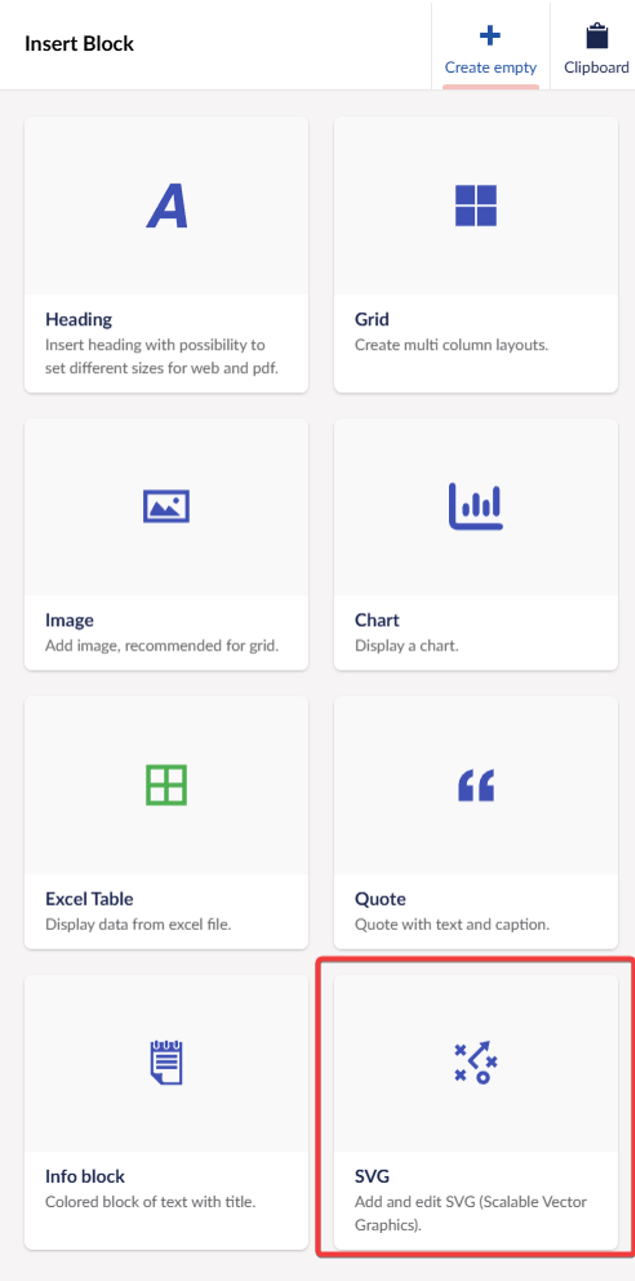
Insert Block

Create empty

Clipboard

Heading
Insert heading with possibility to set different sizes for web and pdf.

Grid
Create multi column layouts.

Image
Add image, recommended for grid.

Chart
Display a chart.

Excel Table
Display data from excel file.

Quote
Quote with text and caption.

Info block
Colored block of text with title.

SVG
Add and edit SVG (Scalable Vector Graphics).